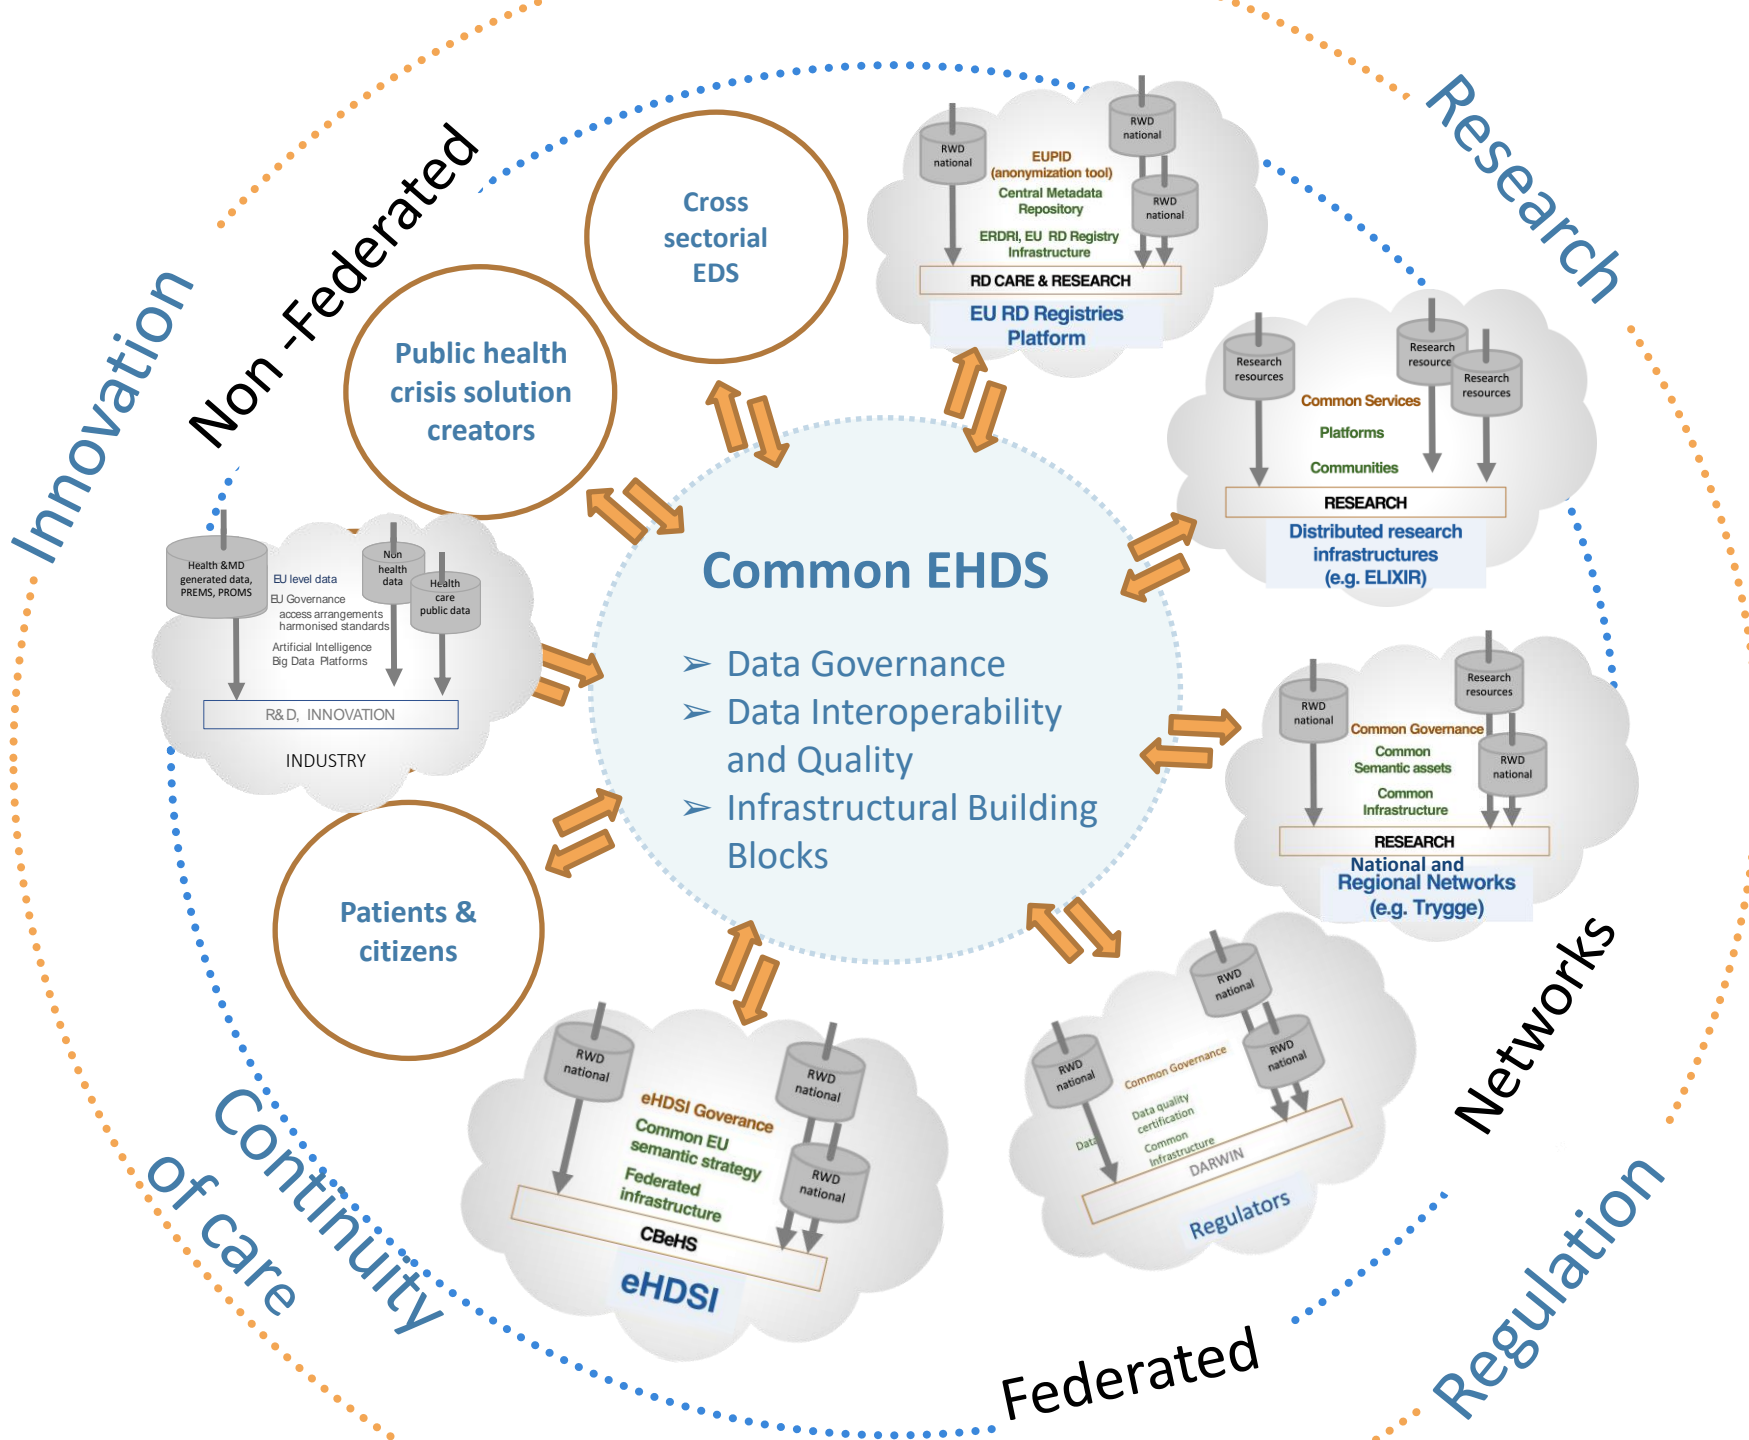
Innovation

Non -Federated

Research

Cross sectorial EDS

Public health crisis solution creators

RWD national

RWD national

EUPID (anonymization tool)

Central Metadata Repository

RWD national

ERDRI, EU RD Registry Infrastructure

RD CARE & RESEARCH

EU RD Registries Platform

Research resources

Research resources

Research resources

Common Services

Platforms

Communities

RESEARCH

Distributed research infrastructures (e.g. ELIXIR)

Health &MD generated data, PREMS, PROMS

EU level data

EU Governance

access arrangements harmonised standards

Non health data

Health care public data

Artificial Intelligence

Big Data Platforms

R&D, INNOVATION

INDUSTRY

Common EHDS

➢ Data Governance

➢ Data Interoperability and Quality

➢ Infrastructural Building Blocks

RWD national

Research resources

Common Governance

Common Semantic assets

RWD national

Common Infrastructure

RESEARCH

National and Regional Networks (e.g. Trygge)

Patients & citizens

Networks

RWD national

RWD national

eHDSI Goverance

Common EU semantic strategy

Federated infrastructure

RWD national

CBeHS

eHDSI

RWD national

RWD national

RWD national

Common Governance

Data quality certification

Data

Common Infrastructure

DARWIN

Regulators

Continuity of care

Federated

Regulation